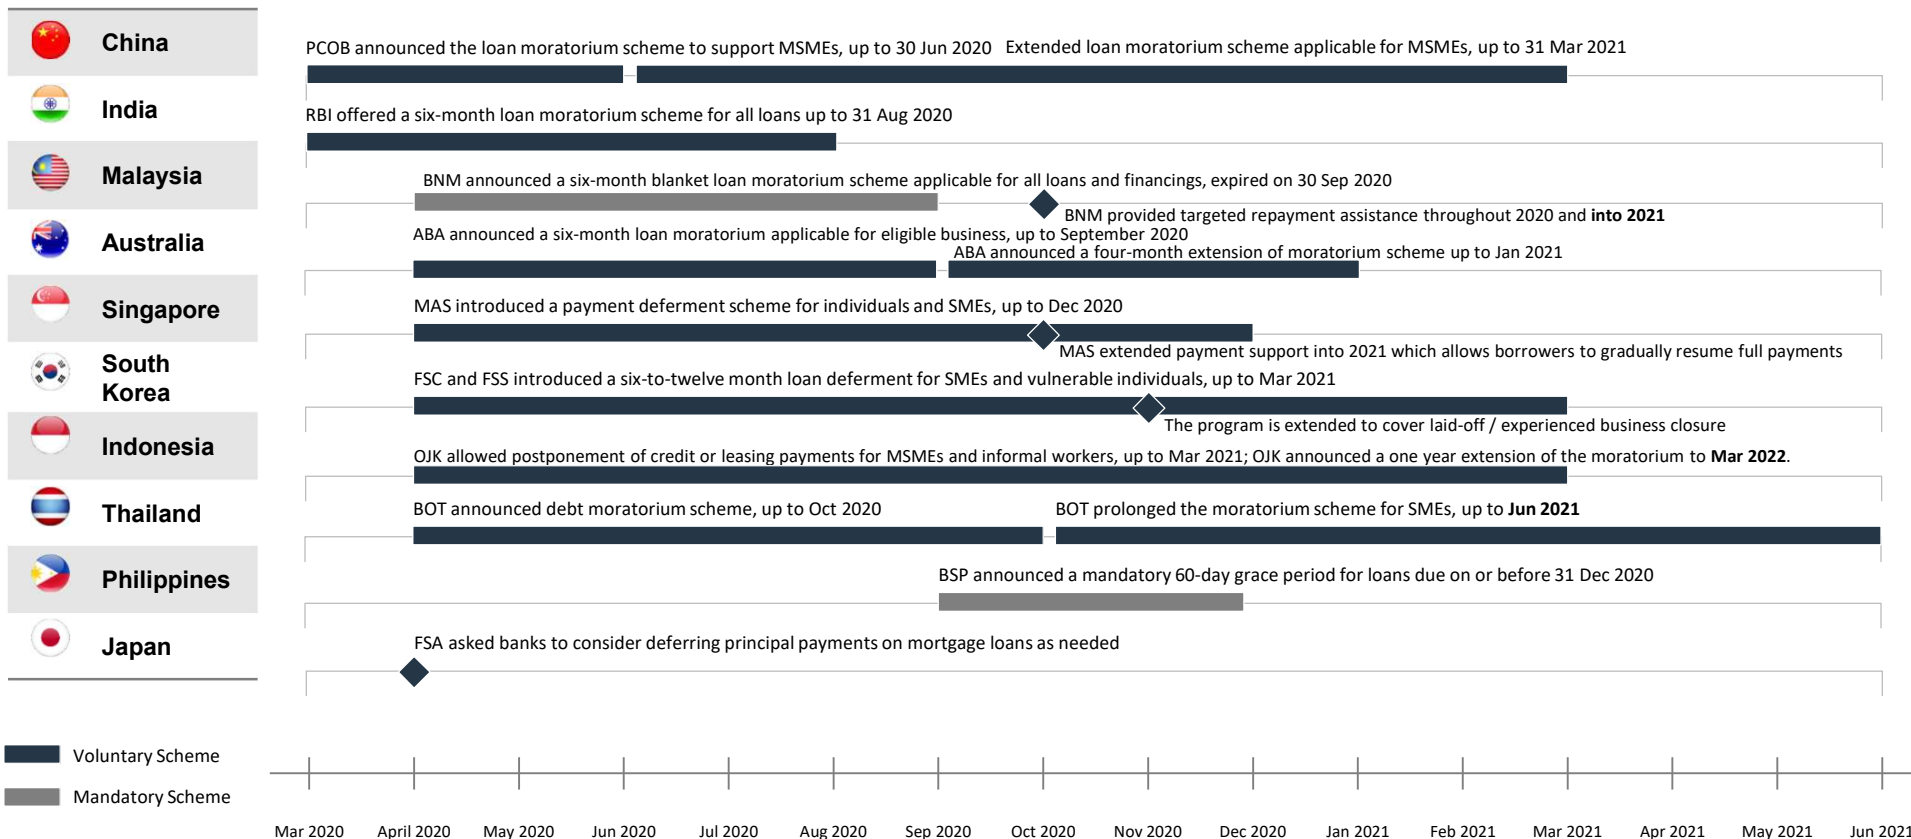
China
India
Malaysia
Australia
Singapore
South Korea
Indonesia
Thailand
Philippines
Japan

PCOB announced the loan moratorium scheme to support MSMEs, up to 30 Jun 2020 Extended loan moratorium scheme applicable for MSMEs, up to 31 Mar 2021

RBI offered a six-month loan moratorium scheme for all loans up to 31 Aug 2020

BNM announced a six-month blanket loan moratorium scheme applicable for all loans and financings, expired on 30 Sep 2020

BNM provided targeted repayment assistance throughout 2020 and **into 2021**

ABA announced a six-month loan moratorium applicable for eligible business, up to September 2020

ABA announced a four-month extension of moratorium scheme up to Jan 2021

MAS introduced a payment deferment scheme for individuals and SMEs, up to Dec 2020

MAS extended payment support into 2021 which allows borrowers to gradually resume full payments

FSC and FSS introduced a six-to-twelve month loan deferment for SMEs and vulnerable individuals, up to Mar 2021

The program is extended to cover laid-off / experienced business closure

OJK allowed postponement of credit or leasing payments for MSMEs and informal workers, up to Mar 2021; OJK announced a one year extension of the moratorium to **Mar 2022**.

BOT announced debt moratorium scheme, up to Oct 2020 BOT prolonged the moratorium scheme for SMEs, up to **Jun 2021**

BSP announced a mandatory 60-day grace period for loans due on or before 31 Dec 2020

FSA asked banks to consider deferring principal payments on mortgage loans as needed

Voluntary Scheme
Mandatory Scheme

Mar 2020 April 2020 May 2020 Jun 2020 Jul 2020 Aug 2020 Sep 2020 Oct 2020 Nov 2020 Dec 2020 Jan 2021 Feb 2021 Mar 2021 Apr 2021 May 2021 Jun 2021